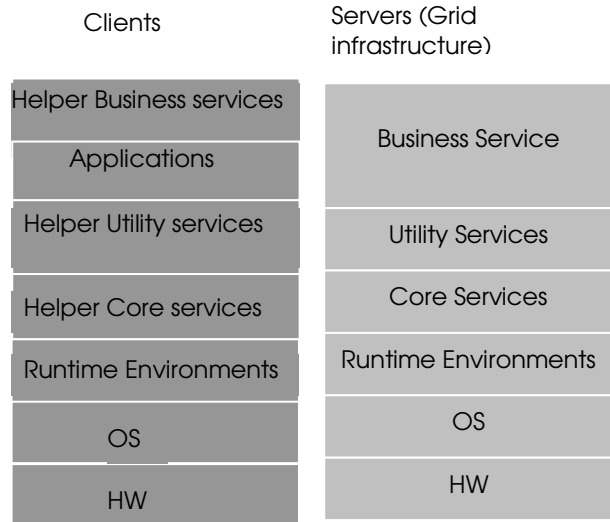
Clients

Servers (Grid infrastructure)

Helper Business services

Applications

Helper Utility services

Helper Core services

Runtime Environments

OS

HW

Business Service

Utility Services

Core Services

Runtime Environments

OS

HW